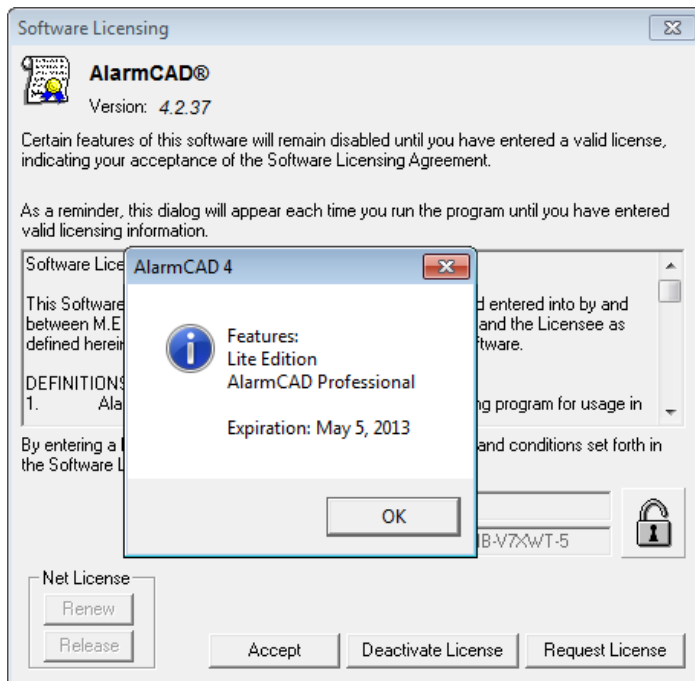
Software Licensing

AlarmCAD®

Version: 4.2.37

Certain features of this software will remain disabled until you have entered a valid license, indicating your acceptance of the Software Licensing Agreement.

As a reminder, this dialog will appear each time you run the program until you have entered valid licensing information.

Software Lice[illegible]

This Software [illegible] d entered into by and between M.E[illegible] and the Licensee as defined herei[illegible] ftware.

DEFINITIONS
1. Ala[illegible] ng program for usage in

By entering a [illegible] and conditions set forth in the Software L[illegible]

AlarmCAD 4

Features:
Lite Edition
AlarmCAD Professional

Expiration: May 5, 2013

OK

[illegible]B-V7XWT-5

Net License
Renew
Release

Accept
Deactivate License
Request License